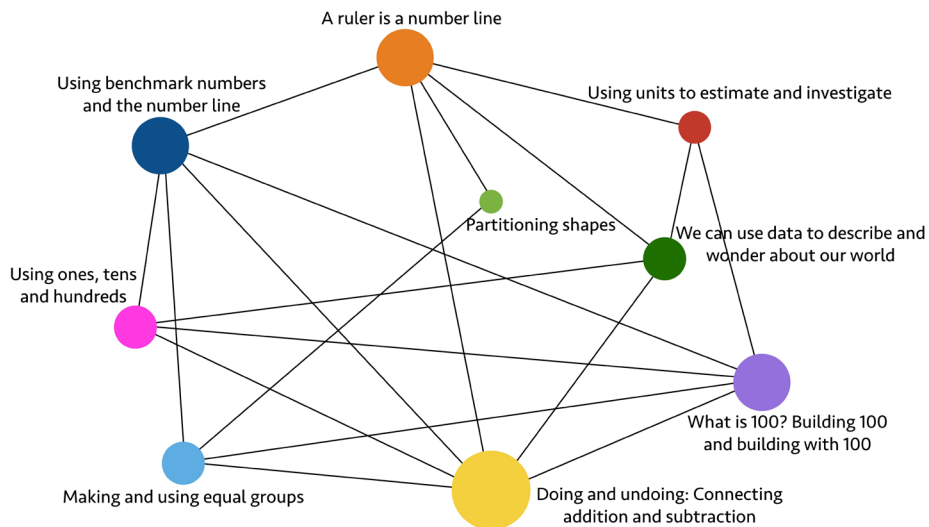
A ruler is a number line

Using benchmark numbers and the number line

Using units to estimate and investigate

Partitioning shapes

We can use data to describe and wonder about our world

Using ones, tens and hundreds

What is 100? Building 100 and building with 100

Making and using equal groups

Doing and undoing: Connecting addition and subtraction